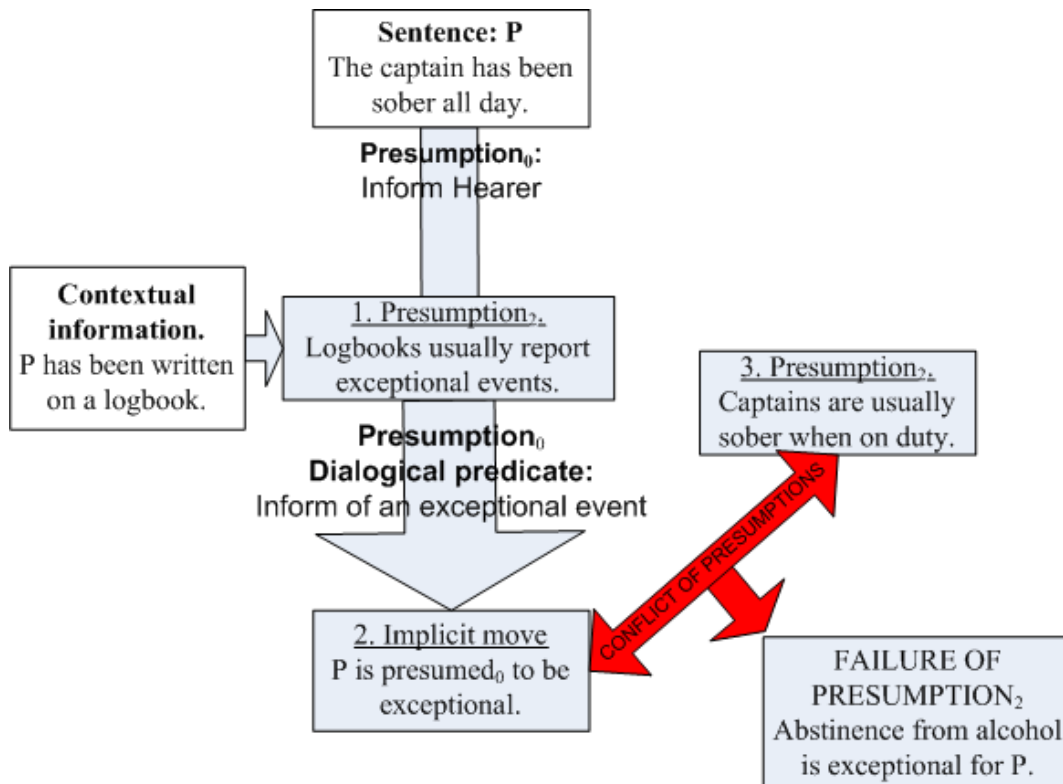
**Sentence: P**
The captain has been sober all day.

**Presumption$_0$:**
Inform Hearer

**Contextual information.**
P has been written on a logbook.

1. Presumption$_2$.
Logbooks usually report exceptional events.

**Presumption$_0$**
**Dialogical predicate:**
Inform of an exceptional event

3. Presumption$_2$.
Captains are usually sober when on duty.

CONFLICT OF PRESUMPTIONS

2. Implicit move
P is presumed$_0$ to be exceptional.

FAILURE OF PRESUMPTION$_2$
Abstinence from alcohol is exceptional for P.